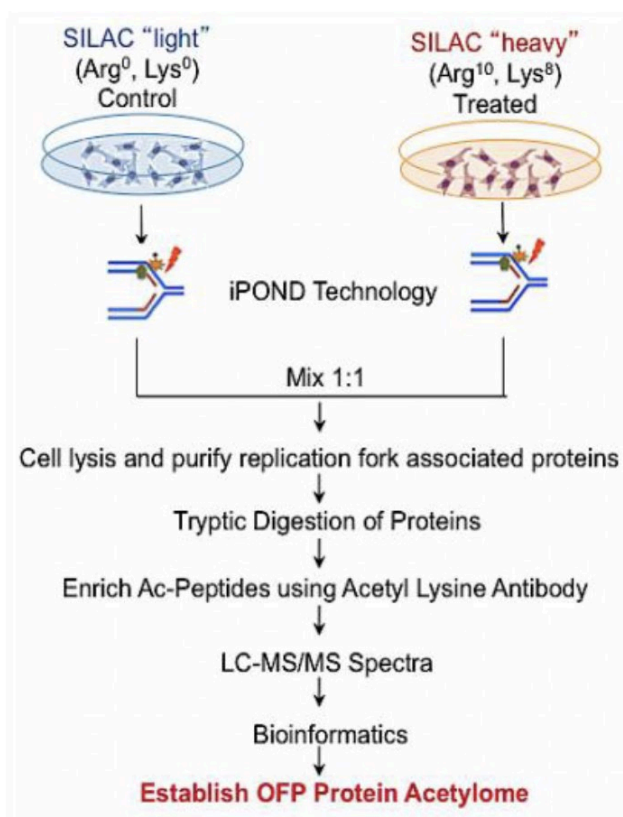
SILAC "light"
(Arg$^0$, Lys$^0$)
Control

SILAC "heavy"
(Arg$^{10}$, Lys$^8$)
Treated

iPOND Technology

Mix 1:1

Cell lysis and purify replication fork associated proteins

Tryptic Digestion of Proteins

Enrich Ac-Peptides using Acetyl Lysine Antibody

LC-MS/MS Spectra

Bioinformatics

Establish OFP Protein Acetylome